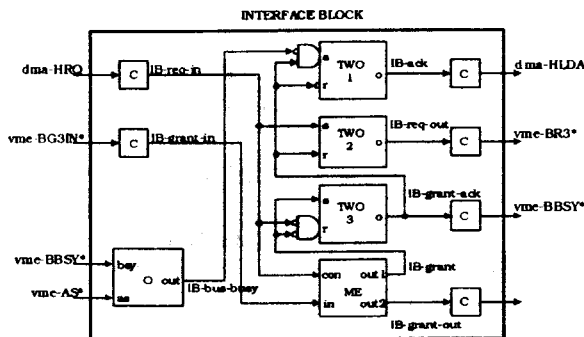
INTERFACE BLOCK

dma-HRQ
C
IB-req-in
vme-BG3IN*
C
IB-grant-in
vme-BBSY*
vme-AS*
bsy
as
O
out
IB-bus-busy
a
r
TWO
1
o
IB-ack
C
dma-HLDA
a
r
TWO
2
o
IB-req-out
C
vme-BR3*
a
r
TWO
3
o
IB-grant-ack
C
vme-BBSY*
con
out 1
IB-grant
ME
in
out2
C
IB-grant-out